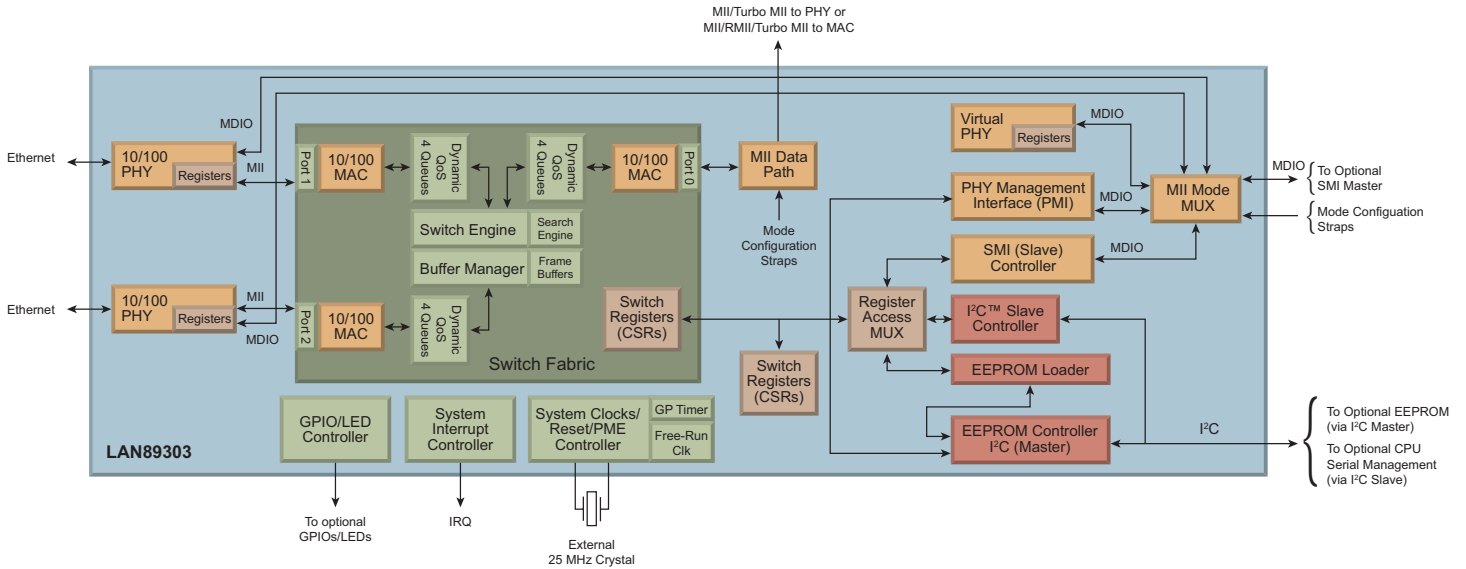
MII/Turbo MII to PHY or
MII/RMII/Turbo MII to MAC

MDIO

Ethernet

10/100 PHY

Registers

MII

Port 1

10/100 MAC

Dynamic QoS 4 Queues

Dynamic QoS 4 Queues

10/100 MAC

Port 0

MII Data Path

Virtual PHY

Registers

MDIO

MDIO

To Optional SMI Master

PHY Management Interface (PMI)

MDIO

MII Mode MUX

Mode Configuation Straps

Switch Engine

Search Engine

Mode Configuration Straps

SMI (Slave) Controller

MDIO

Buffer Manager

Frame Buffers

Ethernet

10/100 PHY

Registers

MII

MDIO

Port 2

10/100 MAC

Dynamic QoS 4 Queues

Switch Registers (CSRs)

Register Access MUX

I²C™ Slave Controller

Switch Fabric

Switch Registers (CSRs)

EEPROM Loader

EEPROM Controller I²C (Master)

I²C

To Optional EEPROM (via I²C Master)

To Optional CPU Serial Management (via I²C Slave)

GPIO/LED Controller

System Interrupt Controller

System Clocks/ Reset/PME Controller

GP Timer

Free-Run Clk

LAN89303

To optional GPIOs/LEDs

IRQ

External 25 MHz Crystal